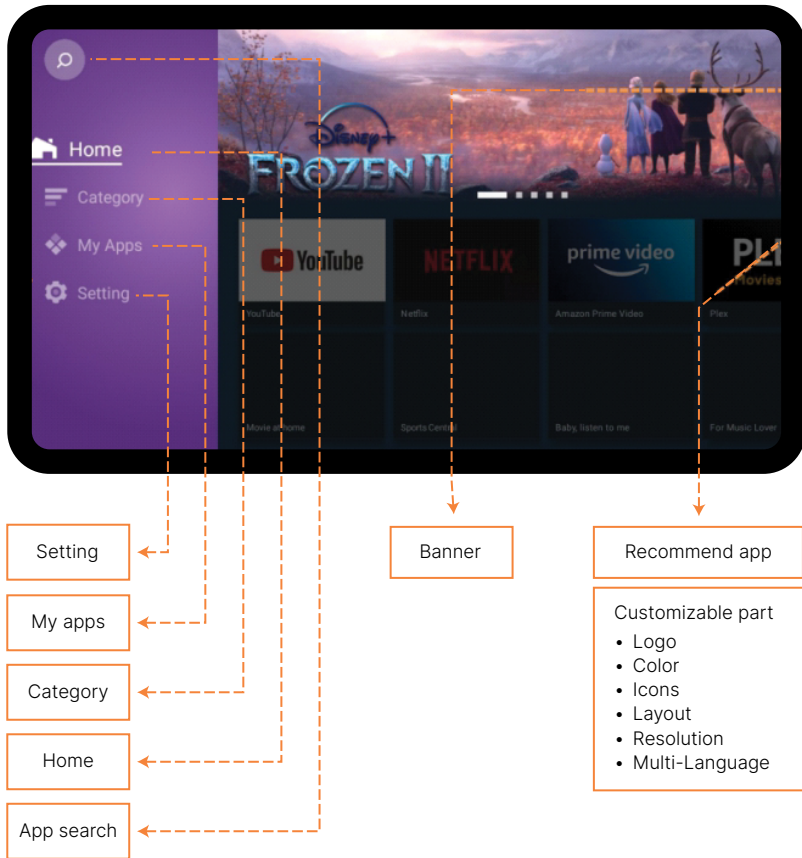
Home
Category
My Apps
Setting

Disney+
FROZEN II

YouTube
NETFLIX
prime video
PLEX Movies

YouTube
Netflix
Amazon Prime Video
Plex

Movie at home
Sports Center
Baby, listen to me
For Music Lover

Setting

My apps

Category

Home

App search

Banner

Recommend app

Customizable part
• Logo
• Color
• Icons
• Layout
• Resolution
• Multi-Language